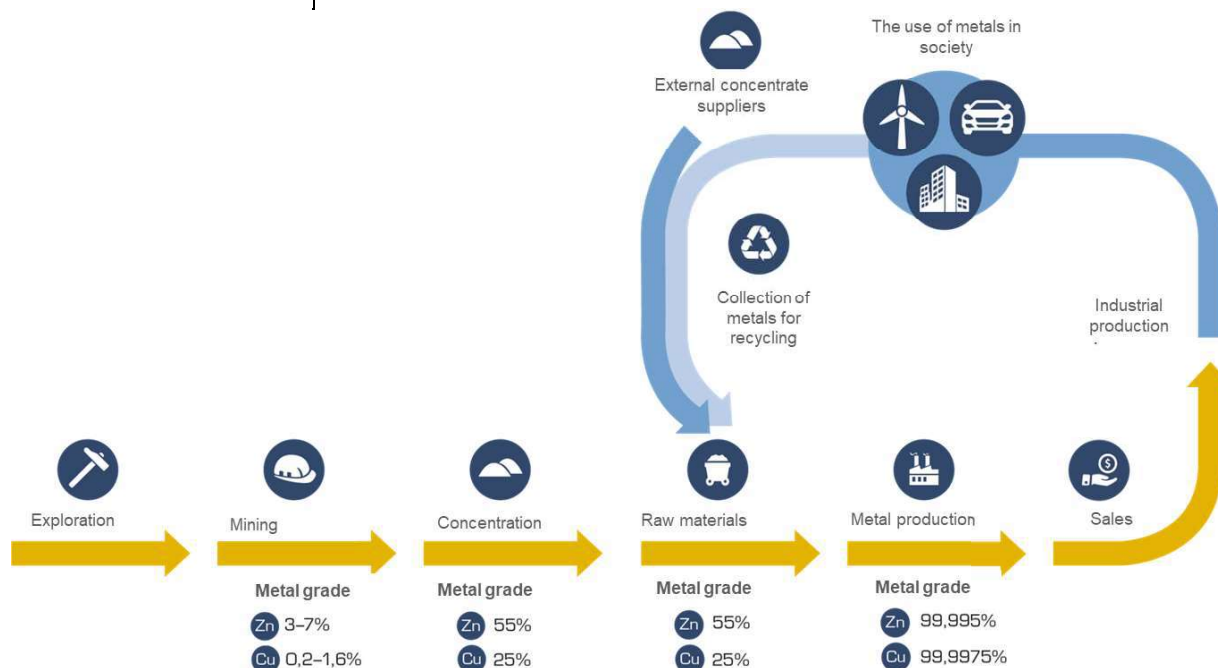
The use of metals in society

External concentrate suppliers

Collection of metals for recycling

Industrial production

Exploration

Mining

Metal grade

Zn 3–7%

Cu 0,2–1,6%

Concentration

Metal grade

Zn 55%

Cu 25%

Raw materials

Metal grade

Zn 55%

Cu 25%

Metal production

Metal grade

Zn 99,995%

Cu 99,9975%

Sales